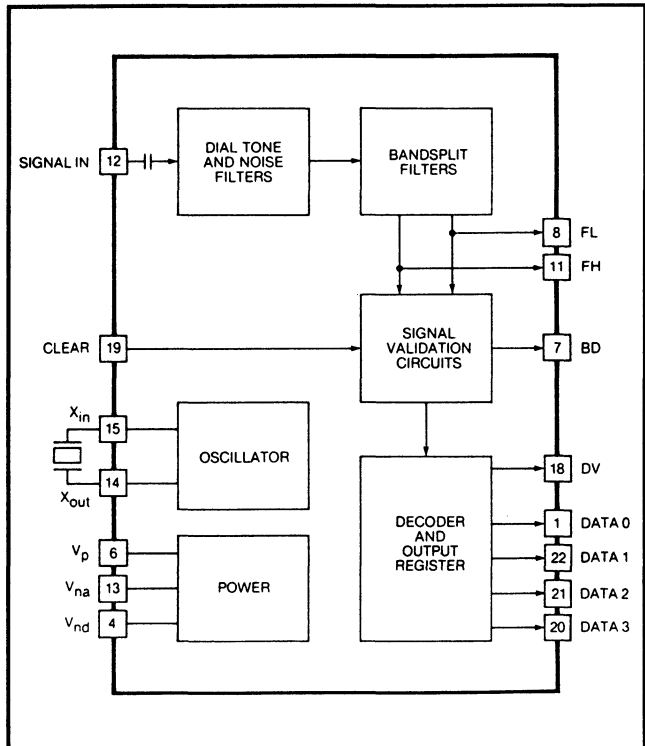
SIGNAL IN 12

DIAL TONE AND NOISE FILTERS

BANDSPLIT FILTERS

8 FL

11 FH

CLEAR 19

SIGNAL VALIDATION CIRCUITS

7 BD

$X_{in}$ 15

OSCILLATOR

$X_{out}$ 14

18 DV

DECODER AND OUTPUT REGISTER

1 DATA 0

22 DATA 1

21 DATA 2

20 DATA 3

$V_p$ 6

$V_{na}$ 13

$V_{nd}$ 4

POWER